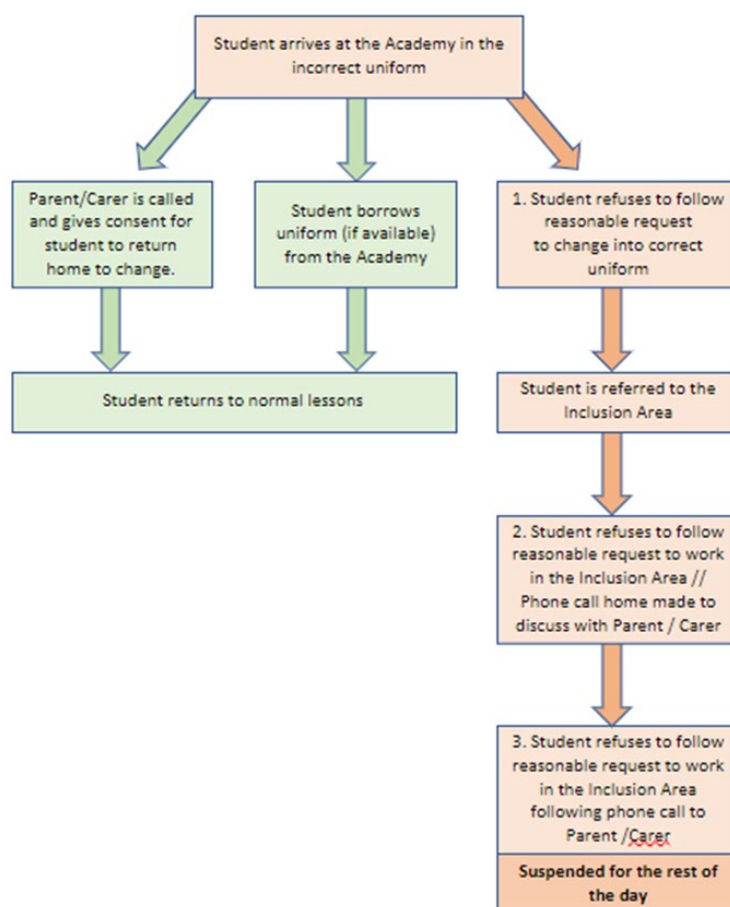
Student arrives at the Academy in the incorrect uniform

Parent/Carer is called and gives consent for student to return home to change.

Student borrows uniform (if available) from the Academy

1. Student refuses to follow reasonable request to change into correct uniform

Student returns to normal lessons

Student is referred to the Inclusion Area

2. Student refuses to follow reasonable request to work in the Inclusion Area // Phone call home made to discuss with Parent / Carer

3. Student refuses to follow reasonable request to work in the Inclusion Area following phone call to Parent /Carer

Suspended for the rest of the day